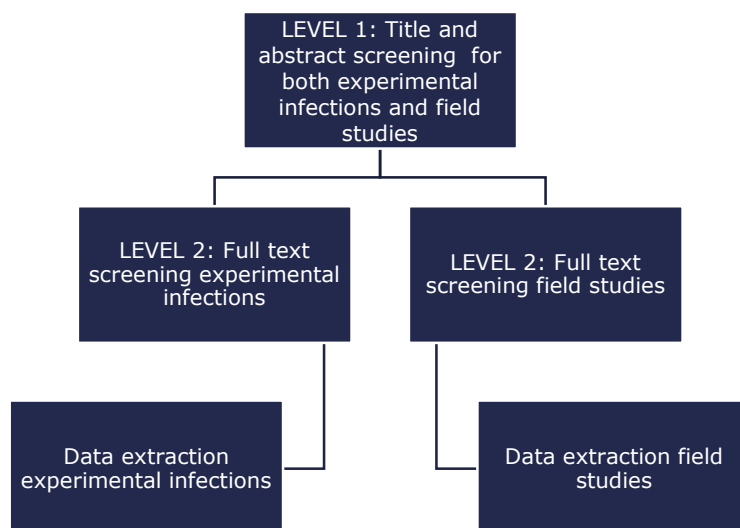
LEVEL 1: Title and abstract screening for both experimental infections and field studies

LEVEL 2: Full text screening experimental infections

LEVEL 2: Full text screening field studies

Data extraction experimental infections

Data extraction field studies